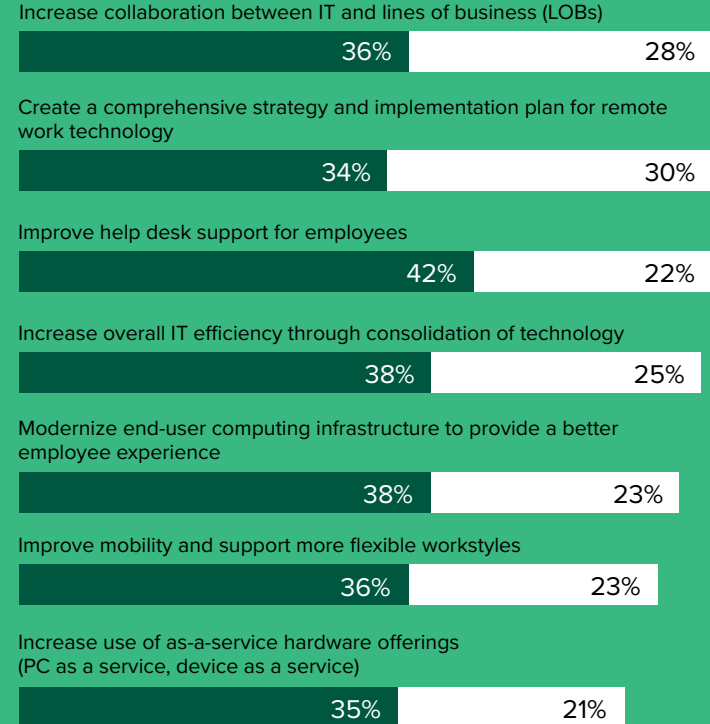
Increase collaboration between IT and lines of business (LOBs)

36% 28%

Create a comprehensive strategy and implementation plan for remote work technology

34% 30%

Improve help desk support for employees

42% 22%

Increase overall IT efficiency through consolidation of technology

38% 25%

Modernize end-user computing infrastructure to provide a better employee experience

38% 23%

Improve mobility and support more flexible workstyles

36% 23%

Increase use of as-a-service hardware offerings (PC as a service, device as a service)

35% 21%